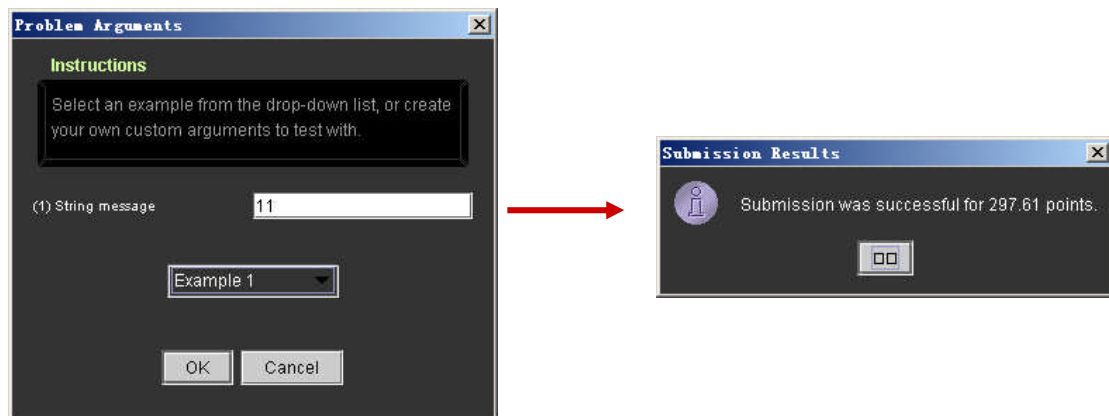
Problem Arguments

Instructions

Select an example from the drop-down list, or create your own custom arguments to test with.

(1) String message

11

Example 1

OK

Cancel

Submission Results

Submission was successful for 297.61 points.

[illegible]